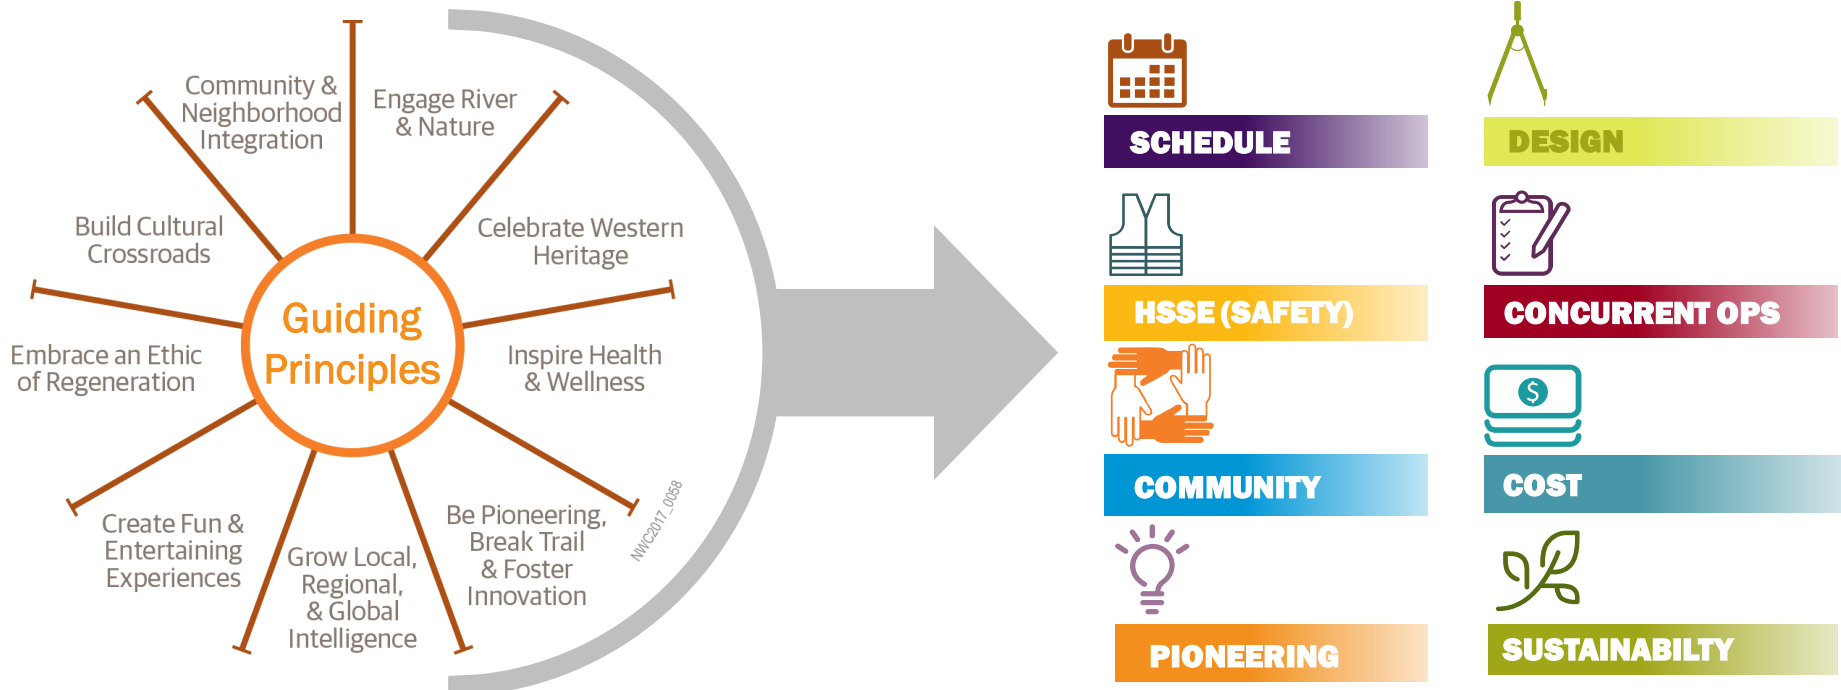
Guiding Principles

Community & Neighborhood Integration

Engage River & Nature

Celebrate Western Heritage

Inspire Health & Wellness

Be Pioneering, Break Trail & Foster Innovation

Grow Local, Regional, & Global Intelligence

Create Fun & Entertaining Experiences

Embrace an Ethic of Regeneration

Build Cultural Crossroads

NWC2017_0058

SCHEDULE

DESIGN

HSSE (SAFETY)

CONCURRENT OPS

COMMUNITY

COST

PIONEERING

SUSTAINABILTY